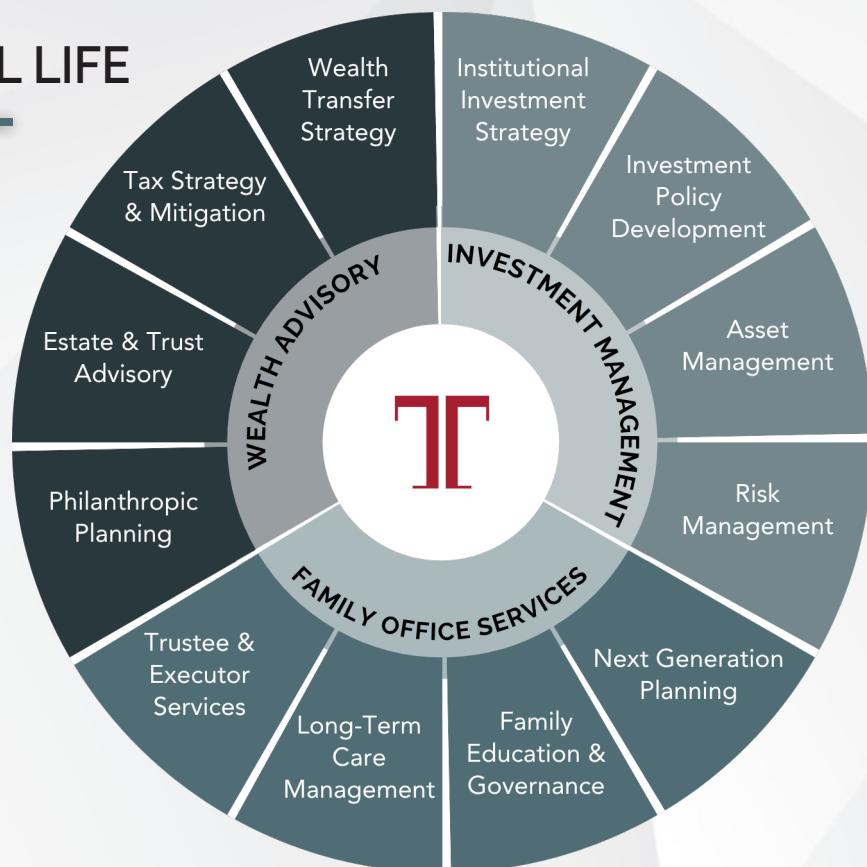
L LIFE

Wealth Transfer Strategy

Institutional Investment Strategy

Investment Policy Development

Asset Management

Risk Management

Next Generation Planning

Family Education & Governance

Long-Term Care Management

Trustee & Executor Services

Philanthropic Planning

Estate & Trust Advisory

Tax Strategy & Mitigation

WEALTH ADVISORY

INVESTMENT MANAGEMENT

FAMILY OFFICE SERVICES